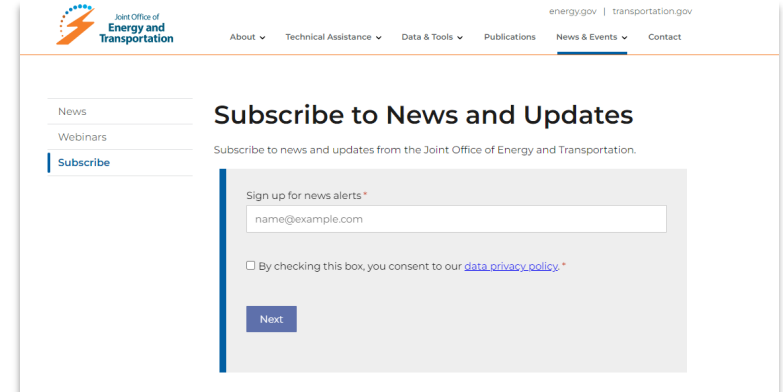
Joint Office of
Energy and
Transportation

energy.gov | transportation.gov

About ⌄ Technical Assistance ⌄ Data & Tools ⌄ Publications News & Events ⌄ Contact

News
Webinars
Subscribe

Subscribe to News and Updates

Subscribe to news and updates from the Joint Office of Energy and Transportation.

Sign up for news alerts *

name@example.com

By checking this box, you consent to our data privacy policy. *

Next